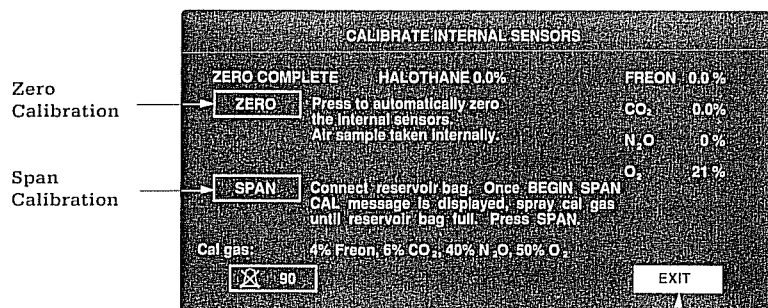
Zero Calibration

Span Calibration

CALIBRATE INTERNAL SENSORS

ZERO COMPLETE HALOTHANE 0.0%

FREON 0.0 %

ZERO

Press to automatically zero the internal sensors. Air sample taken internally.

$CO_2$ 0.0%

$N_2O$ 0 %

$O_2$ 21 %

SPAN

Connect reservoir bag. Once BEGIN SPAN CAL message is displayed, spray cal gas until reservoir bag full. Press SPAN.

Cal gas: 4% Freon, 6% $CO_2$, 40% $N_2O$, 50% $O_2$

90

EXIT